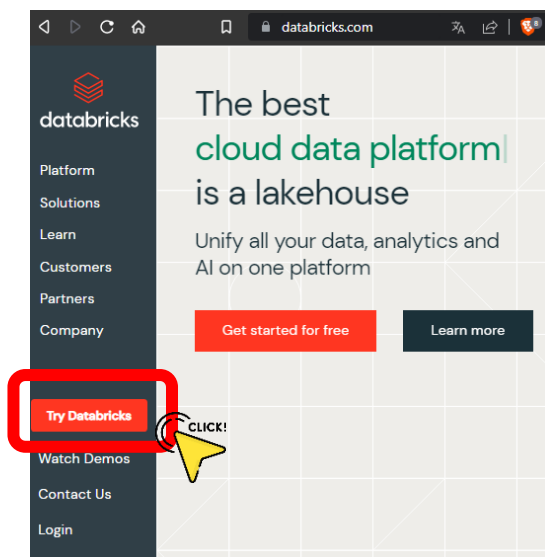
databricks.com

databricks

Platform
Solutions
Learn
Customers
Partners
Company

Try Databricks
Watch Demos
Contact Us
Login

The best cloud data platform is a lakehouse

Unify all your data, analytics and AI on one platform

Get started for free

Learn more

CLICK!